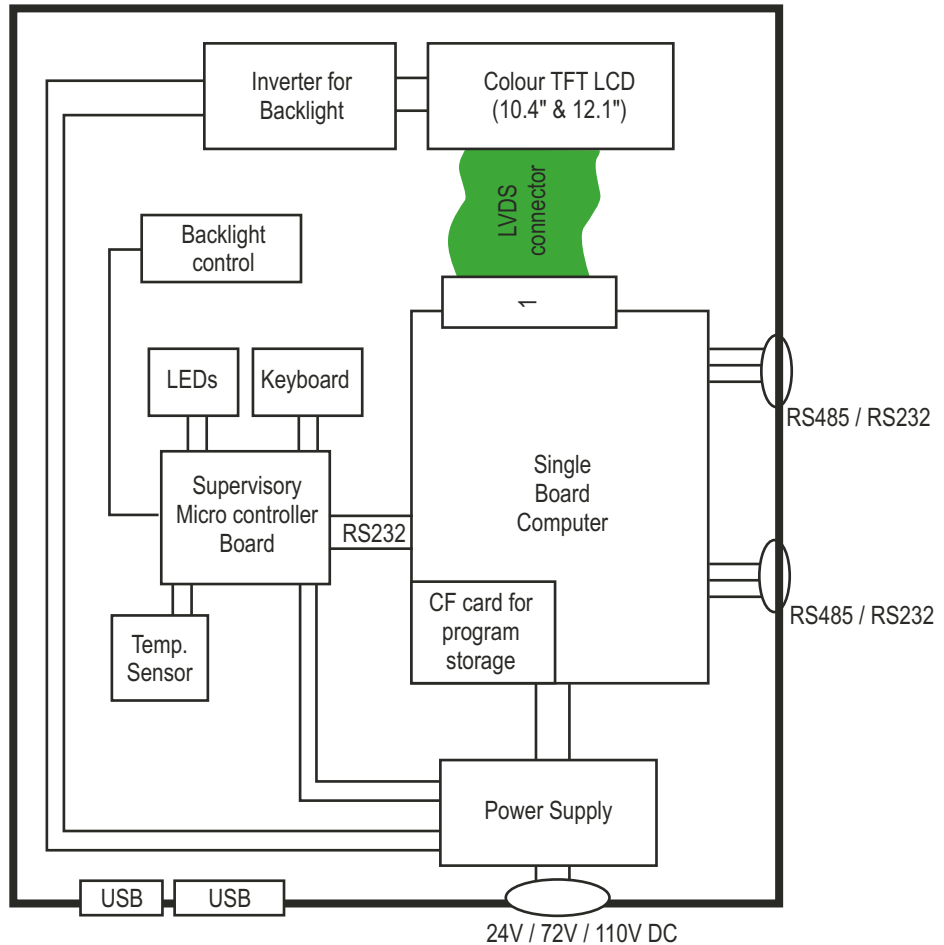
Inverter for Backlight

Colour TFT LCD (10.4" & 12.1")

LVDS connector

Backlight control

1

LEDs

Keyboard

RS485 / RS232

Supervisory Micro controller Board

RS232

Single Board Computer

RS485 / RS232

Temp. Sensor

CF card for program storage

Power Supply

USB

USB

24V / 72V / 110V DC